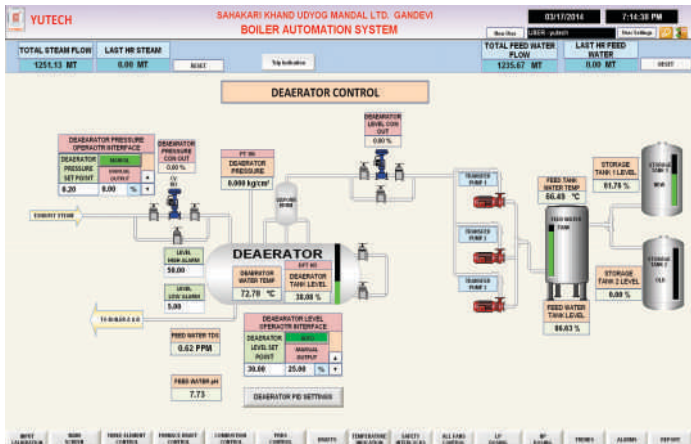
YUTECH

SAHAKARI KHAND UDYOG MANDAL LTD. GANDEVI
BOILER AUTOMATION SYSTEM

03/17/2014 7:14:38 PM

USER : yutech

TOTAL STEAM FLOW
1251.13 MT

LAST HR STEAM
0.00 MT

RESET

Trip Indication

TOTAL FEED WATER FLOW
1235.67 MT

LAST HR FEED WATER
0.00 MT

RESET

DEAERATOR CONTROL

DEAERATOR PRESSURE OPERATOR INTERFACE

DEAERATOR PRESSURE SET POINT
0.20

MANUAL

MANUAL OUTPUT
0.00 %

DEAERATOR PRESSURE CON OUT
0.00 %

PT 06
DEAERATOR PRESSURE
0.000 kg/cm²

DEAERATOR LEVEL CON OUT
0.00 %

EXHAUST STEAM

LEVEL HIGH ALARM
50.00

LEVEL LOW ALARM
5.00

DEAERATOR

DEAERATOR WATER TEMP
72.70 °C

DPT 03
DEAERATOR TANK LEVEL
38.08 %

TRANSFER PUMP 1

TRANSFER PUMP 2

TRANSFER PUMP 3

FEED TANK WATER TEMP
66.49 °C

FEED WATER TANK

STORAGE TANK 1 LEVEL
61.78 %

STORAGE TANK 1

STORAGE TANK 2 LEVEL
0.00 %

STORAGE TANK 2

FEED WATER TANK LEVEL
86.63 %

DEAERATOR LEVEL OPERATOR INTERFACE

DEAERATOR LEVEL SET POINT
30.00

AUTO

MANUAL OUTPUT
25.00 %

FEED WATER TDS
0.62 PPM

FEED WATER pH
7.73

DEAERATOR PID SETTINGS